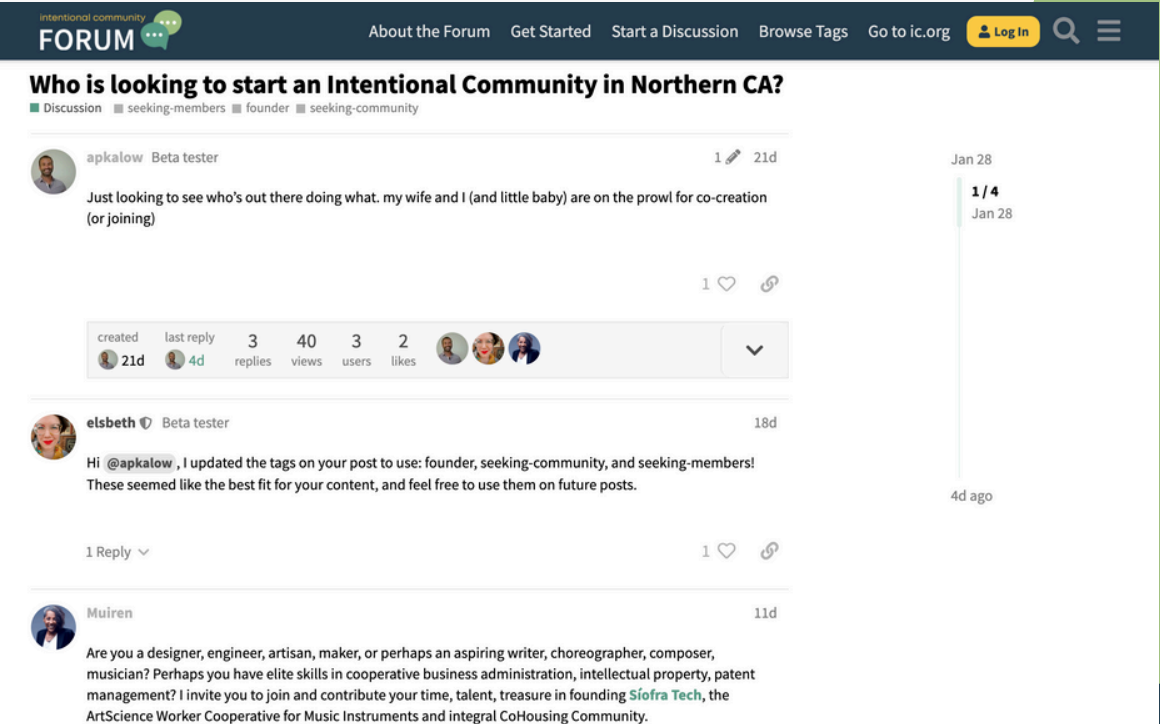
intentional community
FORUM

About the Forum Get Started Start a Discussion Browse Tags Go to ic.org Log In

Who is looking to start an Intentional Community in Northern CA?

Discussion seeking-members founder seeking-community

apkalow Beta tester 1 21d

Just looking to see who's out there doing what. my wife and I (and little baby) are on the prowl for co-creation (or joining)

1

created 21d last reply 4d 3 replies 40 views 3 users 2 likes

elsbeth Beta tester 18d

Hi @apkalow , I updated the tags on your post to use: founder, seeking-community, and seeking-members! These seemed like the best fit for your content, and feel free to use them on future posts.

1 Reply 1

Muiren 11d

Are you a designer, engineer, artisan, maker, or perhaps an aspiring writer, choreographer, composer, musician? Perhaps you have elite skills in cooperative business administration, intellectual property, patent management? I invite you to join and contribute your time, talent, treasure in founding Síofra Tech, the ArtScience Worker Cooperative for Music Instruments and integral CoHousing Community.

Jan 28

1 / 4
Jan 28

4d ago